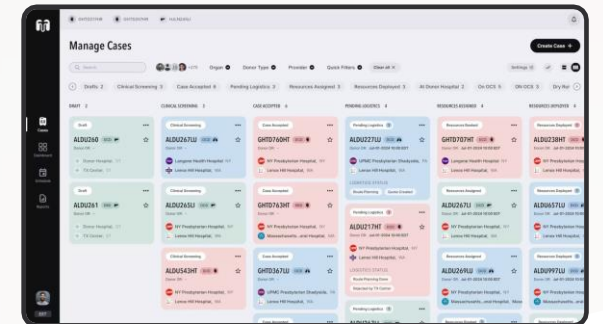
Manage Cases

Create Case +

Search

Organ

Donor Type

Provider

Quick Filters

Clear All

Settings

Drafts 2

Clinical Screening 3

Case Accepted 6

Pending Logistics 2

Resources Assigned 3

Resources Deployed 3

At Donor Hospital 2

On OCS 3

ON OCS 3

Dry Run

DRAFT 2

CLINICAL SCREENING 3

CASE ACCEPTED 6

PENDING LOGISTICS 2

RESOURCES ASSIGNED 3

RESOURCES DEPLOYED 3

Draft

ALDU260

Draft

ALDU261

Clinical Screening

ALDU276LU

Langone Health Hospital

Lenox Hill Hospital

Clinical Screening

ALDU265LU

NY Presbyterian Hospital

Lenox Hill Hospital

Clinical Screening

ALDU543HT

NY Presbyterian Hospital

Lenox Hill Hospital

Case Accepted

GHTD760HT

NY Presbyterian Hospital

Lenox Hill Hospital

Case Accepted

GHTD763HT

NY Presbyterian Hospital

Massachusetts General Hospital

Case Accepted

GHTD367LU

UPMC Presbyterian Shadyside

Lenox Hill Hospital

Pending Logistics

ALDU227LU

UPMC Presbyterian Shadyside

Lenox Hill Hospital

LOGISTICS STATUS

Pending Logistics

ALDU217HT

NY Presbyterian Hospital

Lenox Hill Hospital

LOGISTICS STATUS

Resources Assigned

GHTD707HT

NY Presbyterian Hospital

Lenox Hill Hospital

Resources Assigned

ALDU267LU

NY Presbyterian Hospital

Lenox Hill Hospital

Resources Assigned

ALDU269LU

NY Presbyterian Hospital

Massachusetts General Hospital

Resources Deployed

ALDU238HT

NY Presbyterian Hospital

Lenox Hill Hospital

Resources Deployed

ALDU657LU

NY Presbyterian Hospital

Lenox Hill Hospital

Resources Deployed

ALDU997LU

NY Presbyterian Hospital

Massachusetts General Hospital

Cases

Dashboard

Analytics

Reports